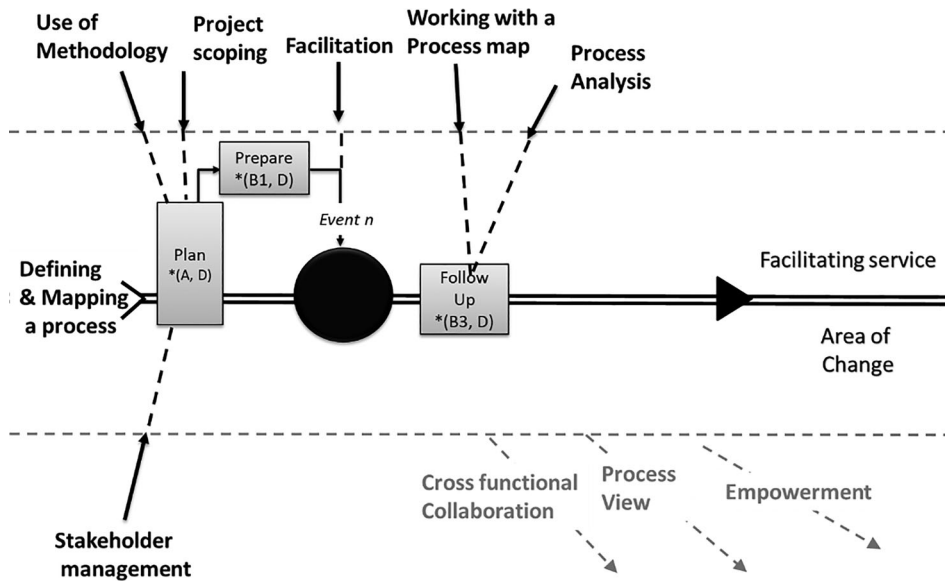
Use of Methodology

Project scoping

Facilitation

Working with a Process map

Process Analysis

Prepare
*(B1, D)

Event n

Plan
*(A, D)

Defining & Mapping a process

Follow Up
*(B3, D)

Facilitating service

Area of Change

Cross functional Collaboration

Process View

Empowerment

Stakeholder management